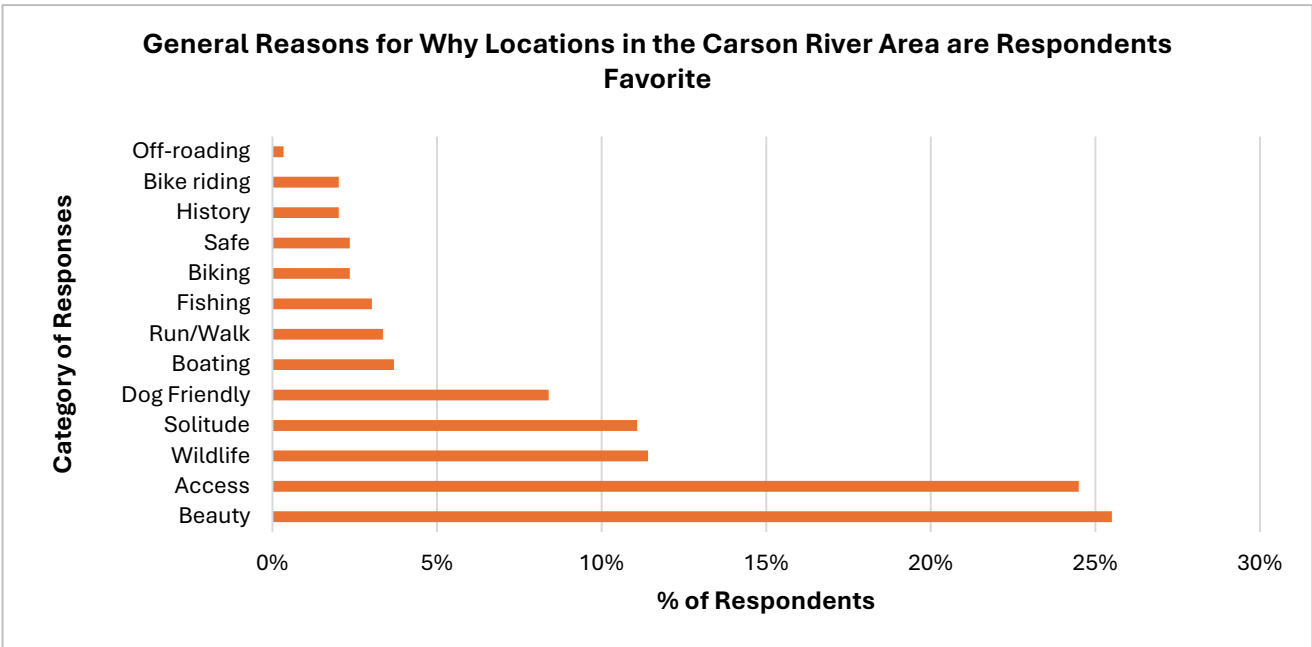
General Reasons for Why Locations in the Carson River Area are Respondents Favorite

Category of Responses

Off-roading
Bike riding
History
Safe
Biking
Fishing
Run/Walk
Boating
Dog Friendly
Solitude
Wildlife
Access
Beauty

0%
5%
10%
15%
20%
25%
30%

% of Respondents